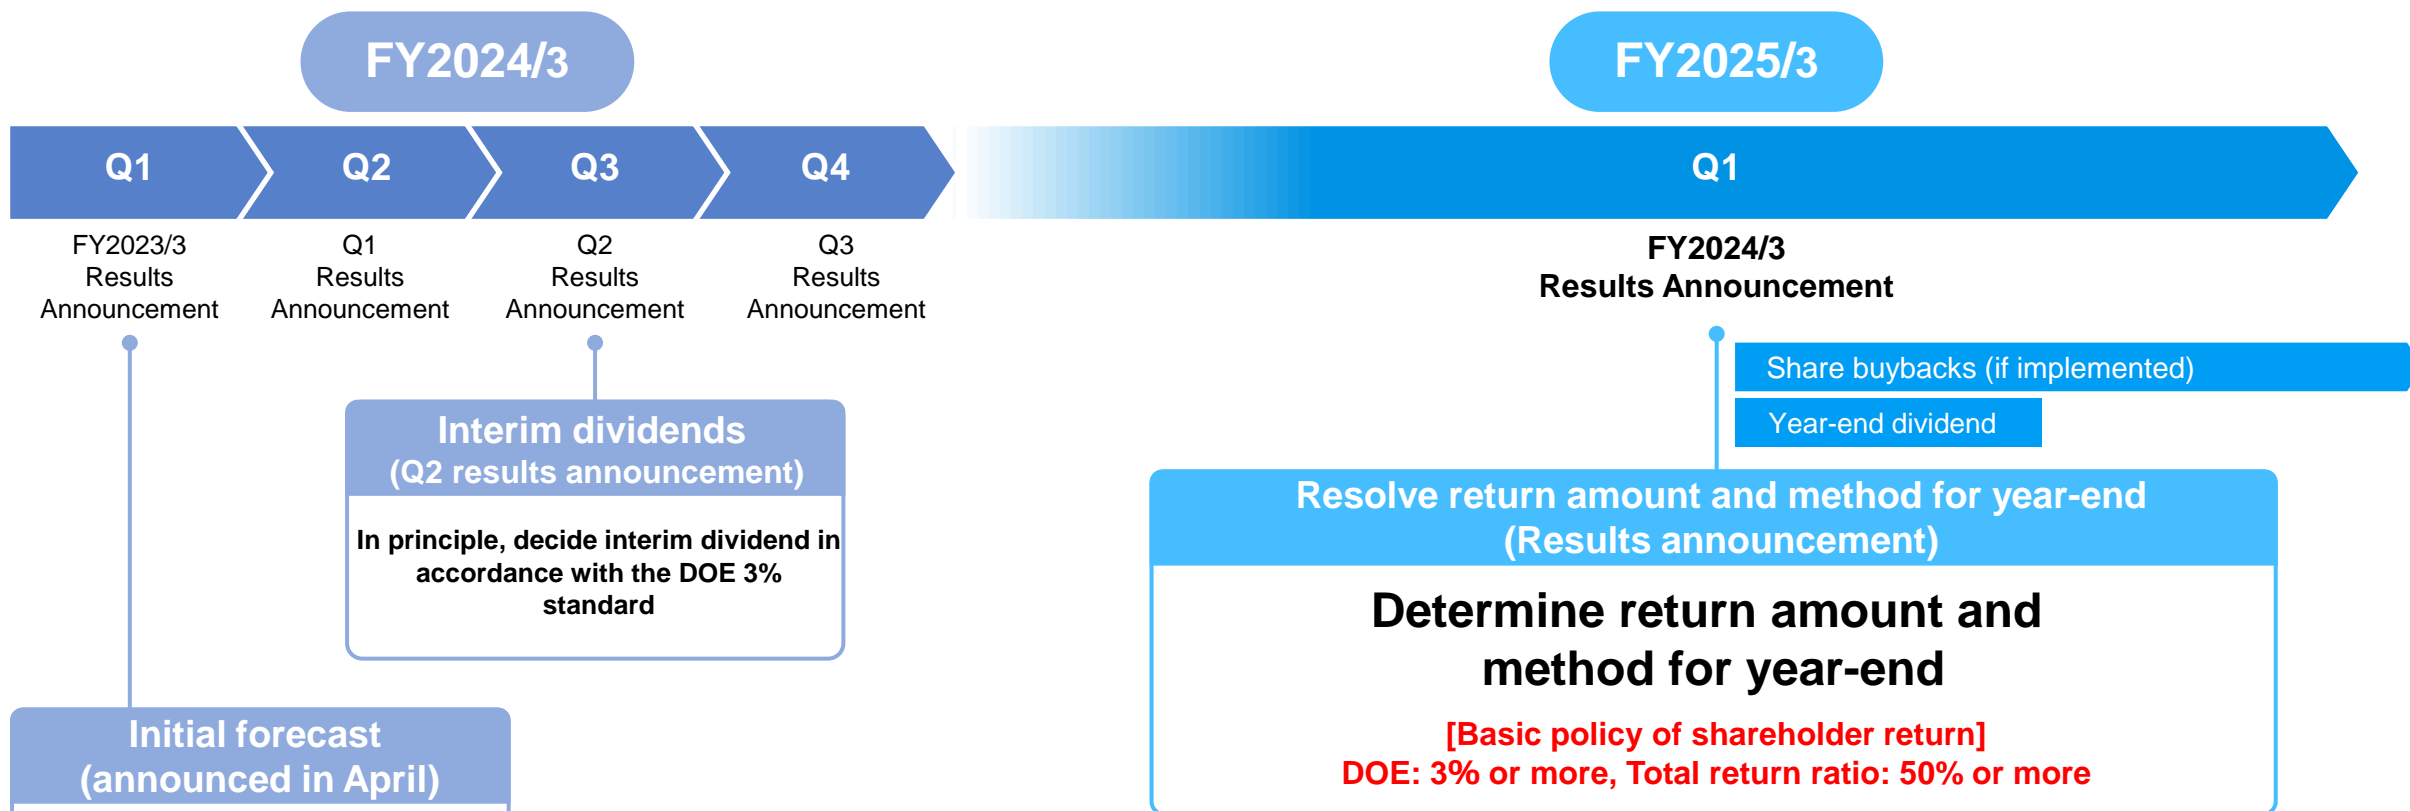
FY2024/3

FY2025/3

Q1

Q2

Q3

Q4

Q1

FY2023/3 Results Announcement

Q1 Results Announcement

Q2 Results Announcement

Q3 Results Announcement

FY2024/3 Results Announcement

Share buybacks (if implemented)

Year-end dividend

Interim dividends (Q2 results announcement)

In principle, decide interim dividend in accordance with the DOE 3% standard

Resolve return amount and method for year-end (Results announcement)

Determine return amount and method for year-end

[Basic policy of shareholder return]
DOE: 3% or more, Total return ratio: 50% or more

Initial forecast (announced in April)